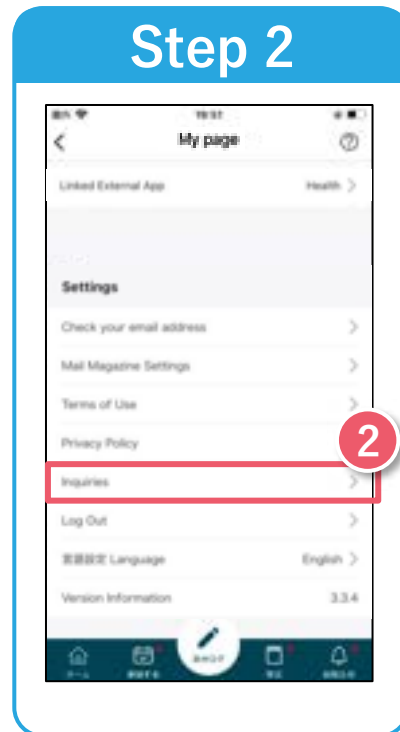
Step 2

19:57

My page

Linked External App

Health

Settings

Check your email address

Mail Magazine Settings

Terms of Use

Privacy Policy

2

Inquiries

Log Out

言語設定 Language

English

Version Information

3.3.4